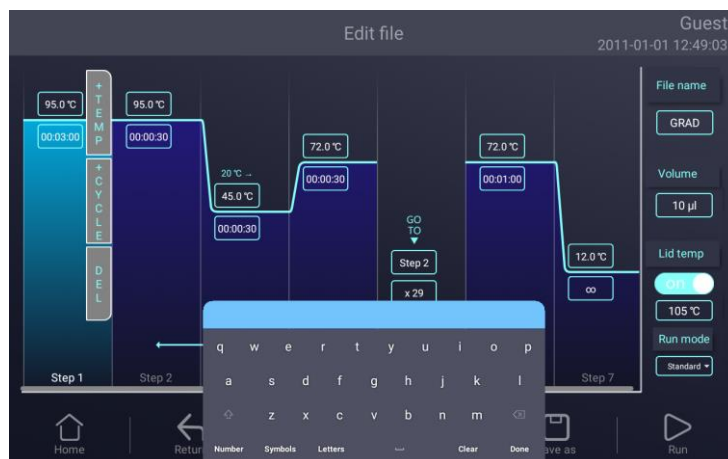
Edit file

Guest
2011-01-01 12:49:03

95.0 ℃
00:03:00

+ TEMP

+ CYCLE

DEL

95.0 ℃
00:00:30

20 ℃ →
45.0 ℃
00:00:30

72.0 ℃
00:00:30

GO TO
Step 2
x 29

72.0 ℃
00:01:00

12.0 ℃
∞

File name
GRAD

Volume
10 µl

Lid temp
on
105 ℃

Run mode
Standard

Step 1
Step 2
Step 7

q w e r t y u i o p
a s d f g h j k l
z x c v b n m
Number Symbols Letters Clear Done

Home
Retur
ave as
Run